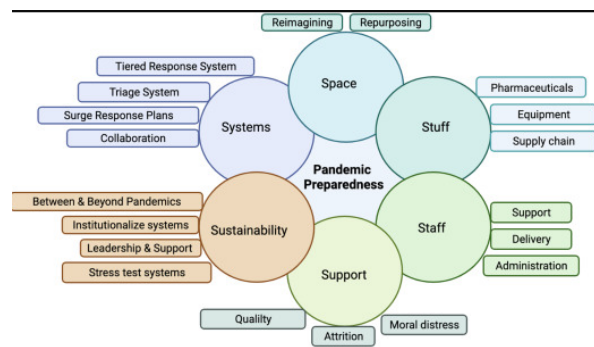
Reimagining
Repurposing
Space

Tiered Response System
Triage System
Surge Response Plans
Collaboration
Systems

Pharmaceuticals
Equipment
Supply chain
Stuff

Pandemic Preparedness

Between & Beyond Pandemics
Institutionalize systems
Leadership & Support
Stress test systems
Sustainability

Staff
Support
Delivery
Administration

Support
Quality
Attrition
Moral distress